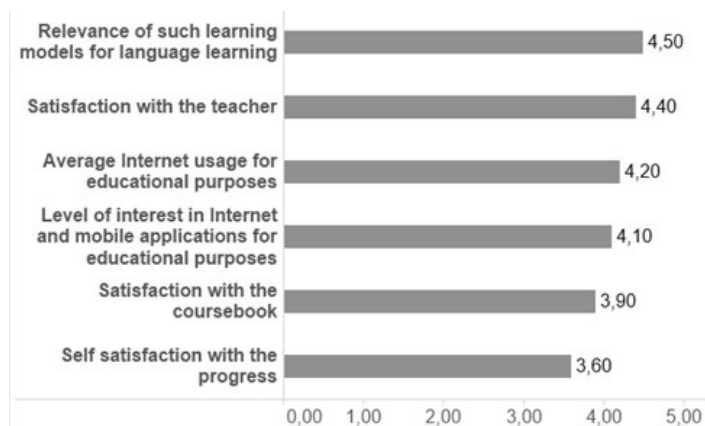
Relevance of such learning models for language learning 4,50

Satisfaction with the teacher 4,40

Average Internet usage for educational purposes 4,20

Level of interest in Internet and mobile applications for educational purposes 4,10

Satisfaction with the coursebook 3,90

Self satisfaction with the progress 3,60

0,00 1,00 2,00 3,00 4,00 5,00